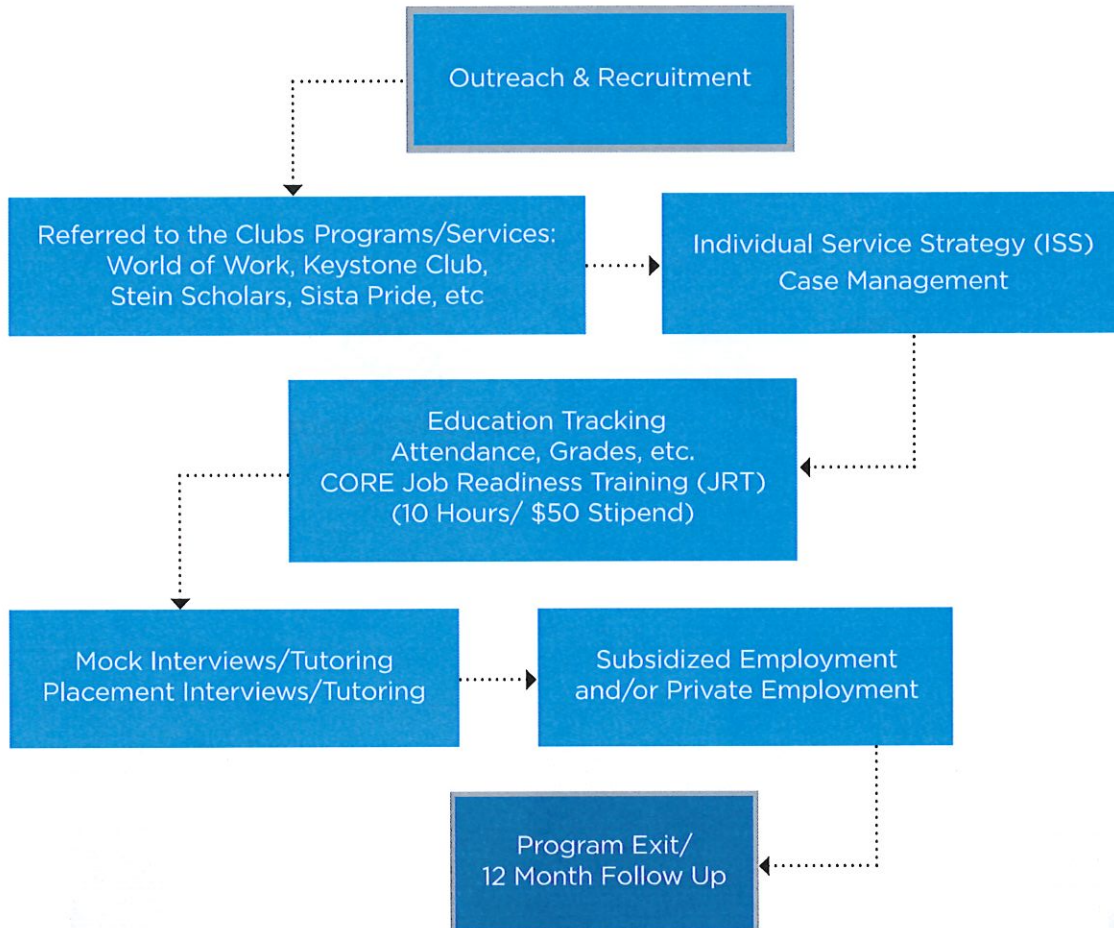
Outreach & Recruitment

Referred to the Clubs Programs/Services: World of Work, Keystone Club, Stein Scholars, Sista Pride, etc

Individual Service Strategy (ISS) Case Management

Education Tracking
Attendance, Grades, etc.
CORE Job Readiness Training (JRT)
(10 Hours/ $50 Stipend)

Mock Interviews/Tutoring
Placement Interviews/Tutoring

Subsidized Employment and/or Private Employment

Program Exit/
12 Month Follow Up